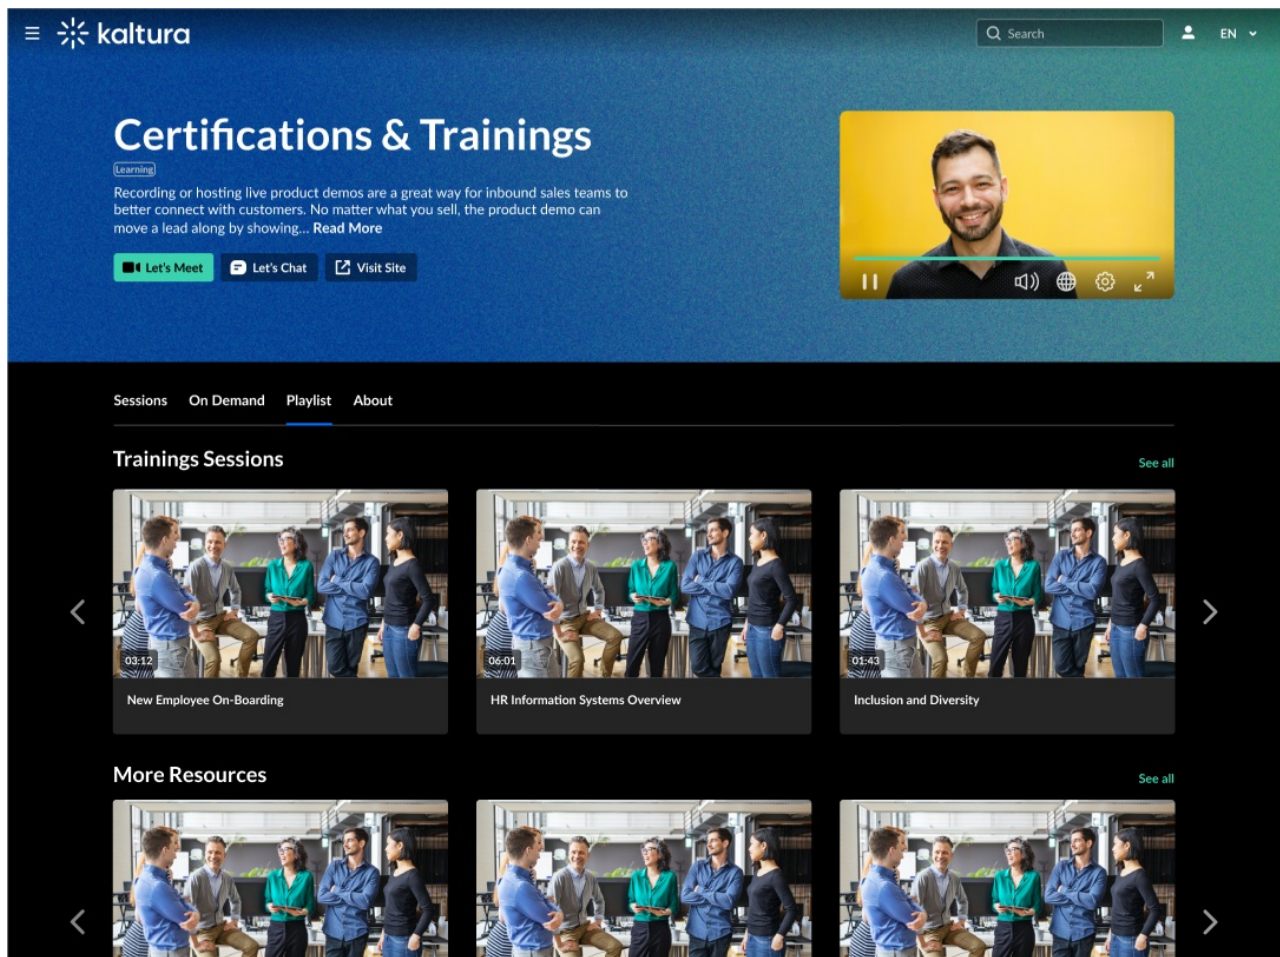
kaltura

Search

EN

Certifications & Trainings

Learning

Recording or hosting live product demos are a great way for inbound sales teams to better connect with customers. No matter what you sell, the product demo can move a lead along by showing... Read More

Let's Meet Let's Chat Visit Site

Sessions On Demand Playlist About

Trainings Sessions

See all

03:12
New Employee On-Boarding

06:01
HR Information Systems Overview

01:43
Inclusion and Diversity

More Resources

See all